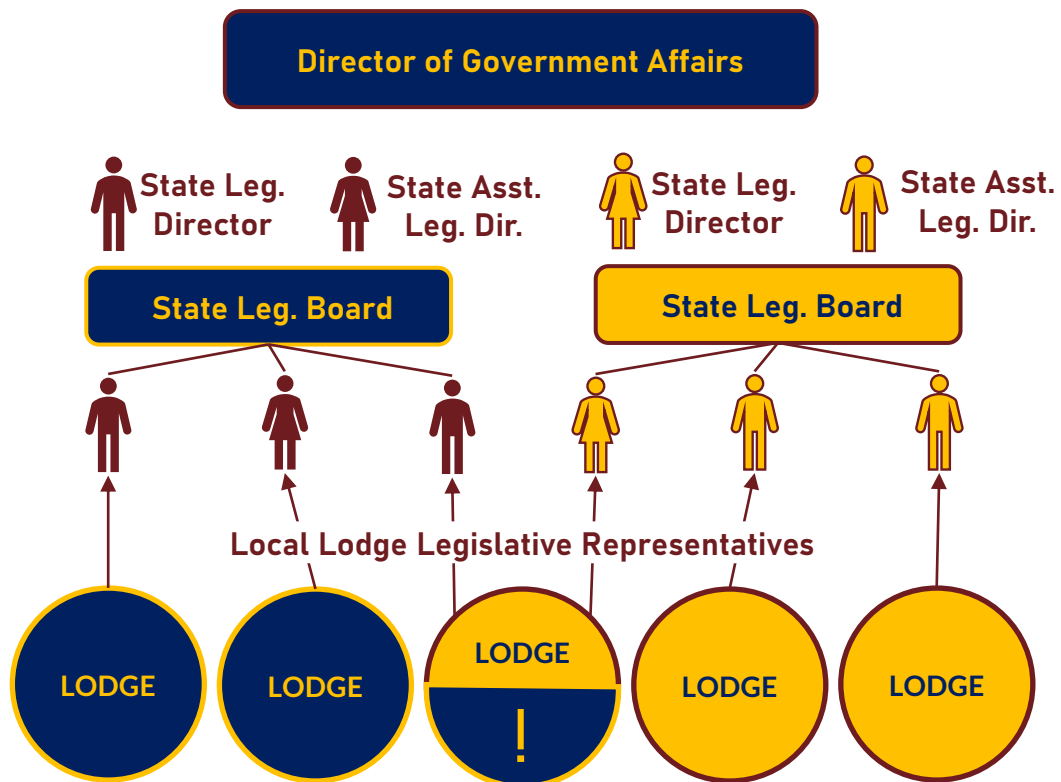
Director of Government Affairs

State Leg. Director

State Asst. Leg. Dir.

State Leg. Director

State Asst. Leg. Dir.

State Leg. Board

State Leg. Board

Local Lodge Legislative Representatives

LODGE

LODGE

LODGE

!

LODGE

LODGE